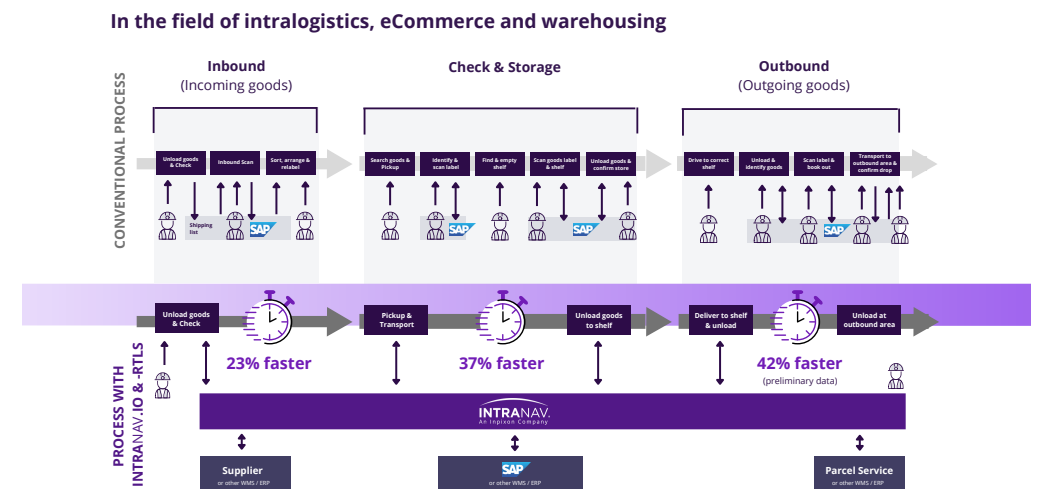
In the field of intralogistics, eCommerce and warehousing

CONVENTIONAL PROCESS

Inbound
(Incoming goods)

Check & Storage

Outbound
(Outgoing goods)

Unload goods & Check

Inbound Scan

Sort, arrange & relabel

Shipping list

SAP

Search goods & Pickup

Identify & scan label

Find & empty shelf

Scan goods label & shelf

Unload goods & confirm store

SAP

SAP

Drive to correct shelf

Unload & identify goods

Scan label & book out

Transport to outbound area & confirm drop

SAP

PROCESS WITH INTRANAV.IO & -RTLS

Unload goods & Check

23% faster

Pickup & Transport

37% faster

Unload goods to shelf

Deliver to shelf & unload

42% faster
(preliminary data)

Unload at outbound area

INTRANAV.
An Inpixon Company

Supplier
or other WMS / ERP

SAP
or other WMS / ERP

Parcel Service
or other WMS / ERP